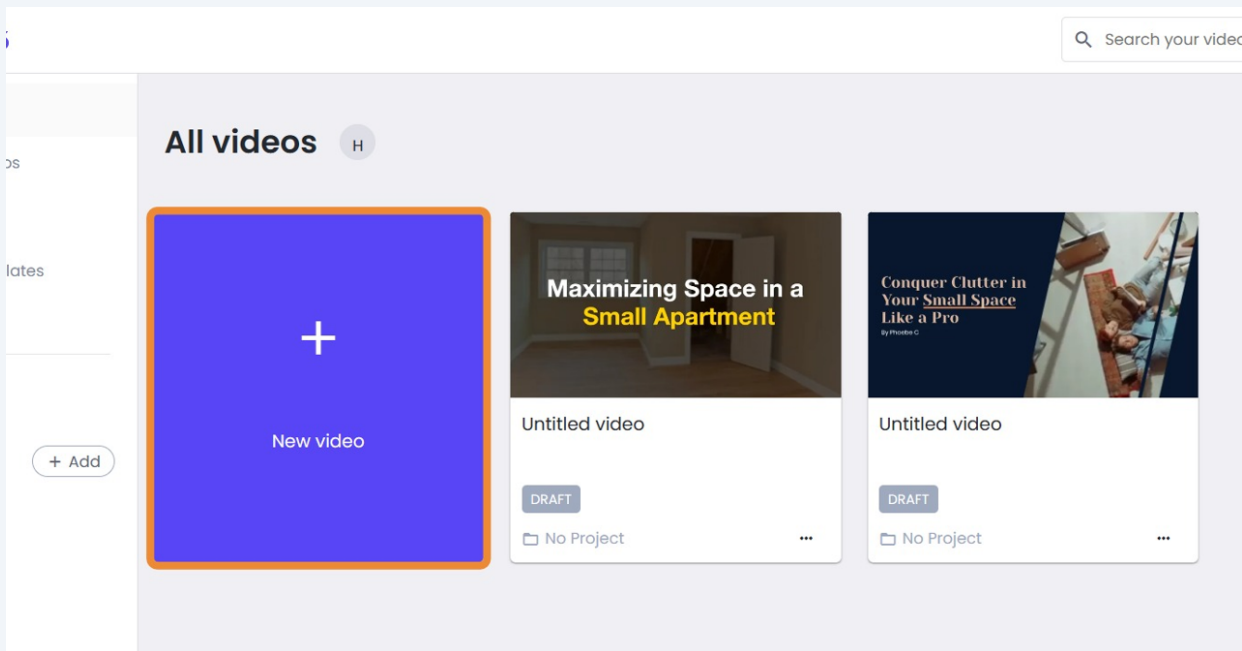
Search your video

os

lates

+ Add

All videos H

+

New video

Maximizing Space in a Small Apartment

Untitled video

DRAFT

No Project

...

Conquer Clutter in Your Small Space Like a Pro

By Phoebe C

Untitled video

DRAFT

No Project

...